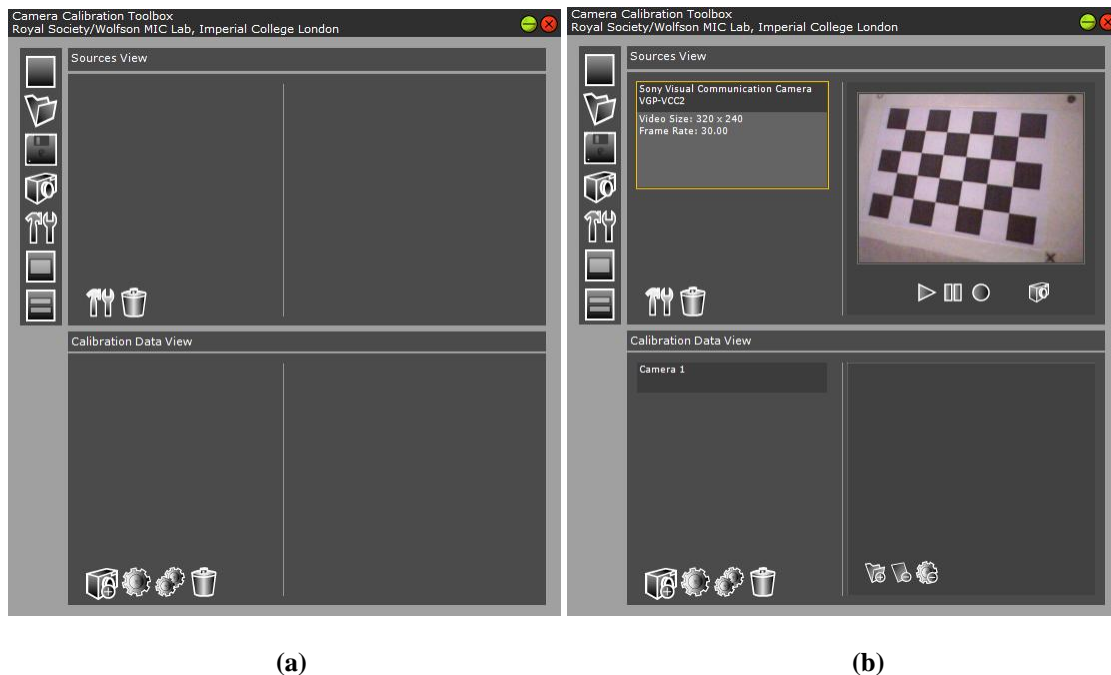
Camera Calibration Toolbox
Royal Society/Wolfson MIC Lab, Imperial College London

Sources View

Calibration Data View

Camera Calibration Toolbox
Royal Society/Wolfson MIC Lab, Imperial College London

Sources View

Sony Visual Communication Camera VGP-VCC2
Video Size: 320 x 240
Frame Rate: 30.00

Calibration Data View

Camera 1

(a)

(b)